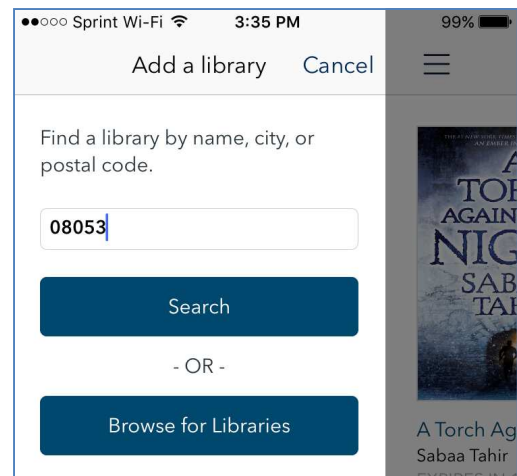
●●○○○ Sprint Wi-Fi 3:35 PM 99%

Add a library Cancel

Find a library by name, city, or postal code.

08053

Search

- OR -

Browse for Libraries

A TORCH AGAINST THE NIGHT SABAA TAHIR

A Torch Ag

Sabaa Tahir